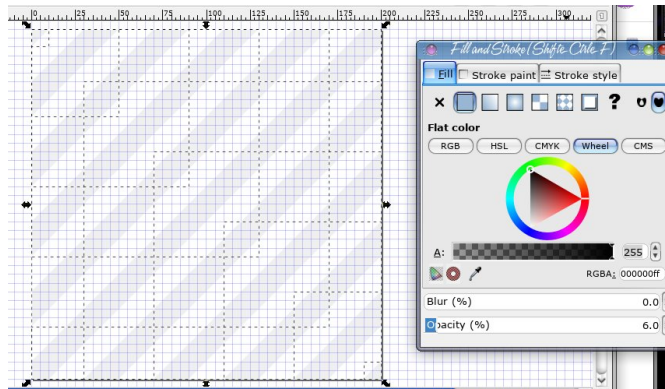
0 25 50 75 100 125 150 175 200 225 250 275 300

Fill and Stroke (Shift+Ctrl+F)

Fill
Stroke paint
Stroke style

× ? ʊ

Flat color

RGB
HSL
CMYK
Wheel
CMS

A:
255

RGBA: 000000ff

Blur (%)
0.0

Opacity (%)
6.0